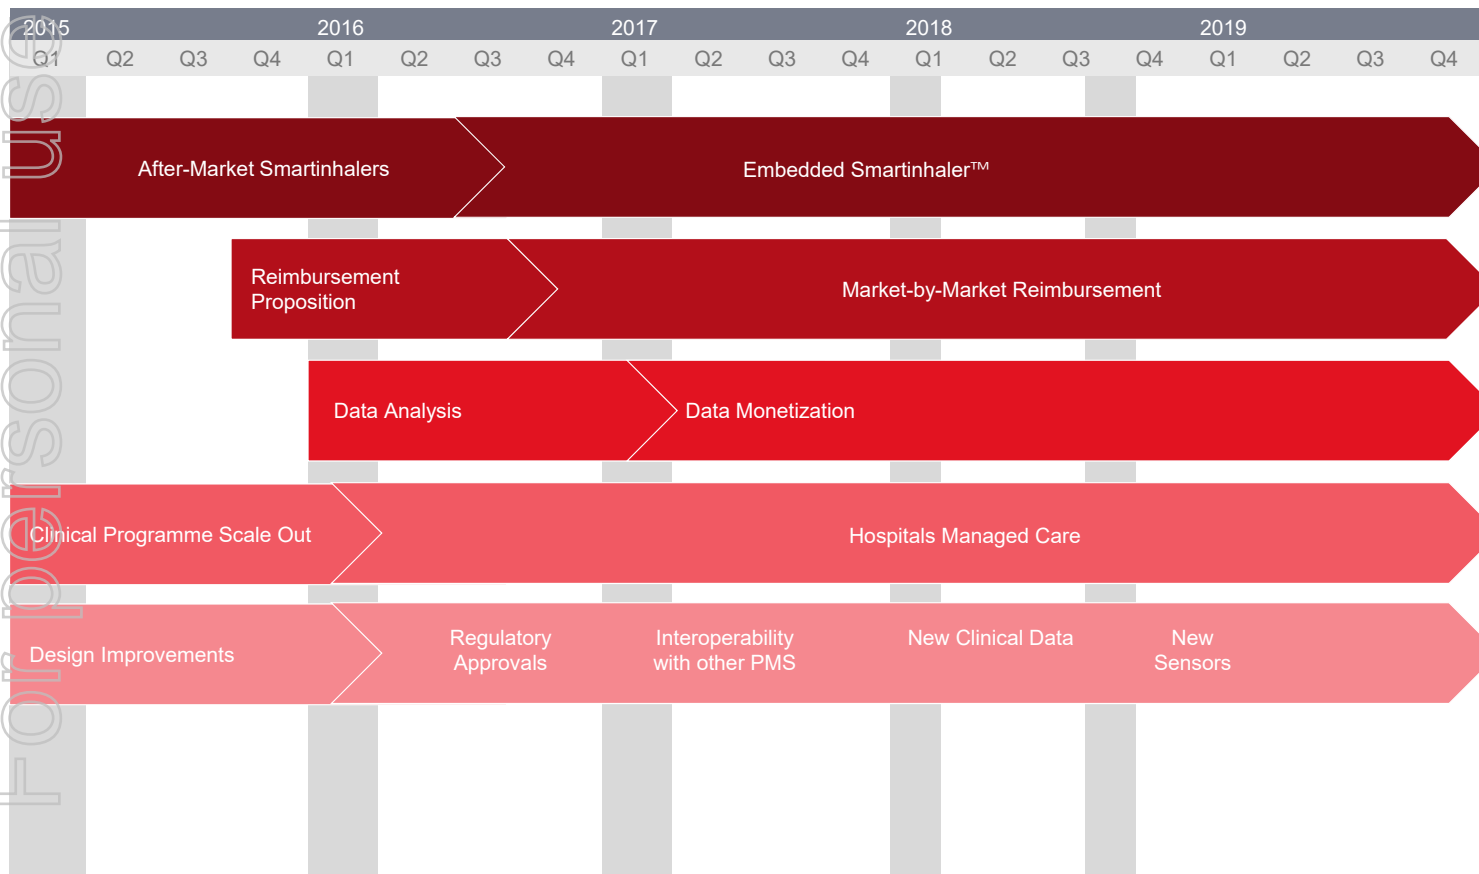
2015 2016 2017 2018 2019

Q1 Q2 Q3 Q4 Q1 Q2 Q3 Q4 Q1 Q2 Q3 Q4 Q1 Q2 Q3 Q4 Q1 Q2 Q3 Q4

After-Market Smartinhalers

Embedded Smartinhaler™

Reimbursement Proposition

Market-by-Market Reimbursement

Data Analysis

Data Monetization

Clinical Programme Scale Out

Hospitals Managed Care

Design Improvements

Regulatory Approvals

Interoperability with other PMS

New Clinical Data

New Sensors

For personal use